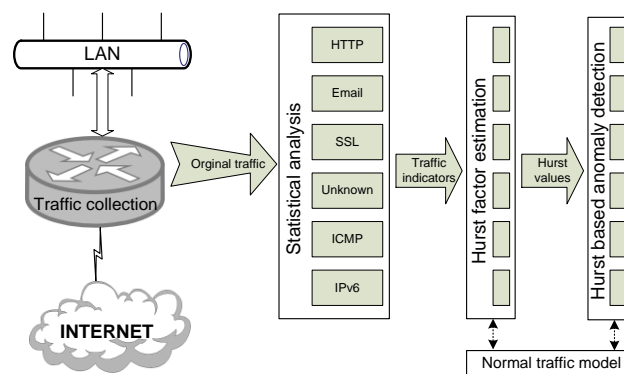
LAN

Traffic collection

INTERNET

Orginal traffic

Statistical analysis

HTTP

Email

SSL

Unknown

ICMP

IPv6

Traffic indicators

Hurst factor estimation

Hurst values

Hurst based anomaly detection

Normal traffic model